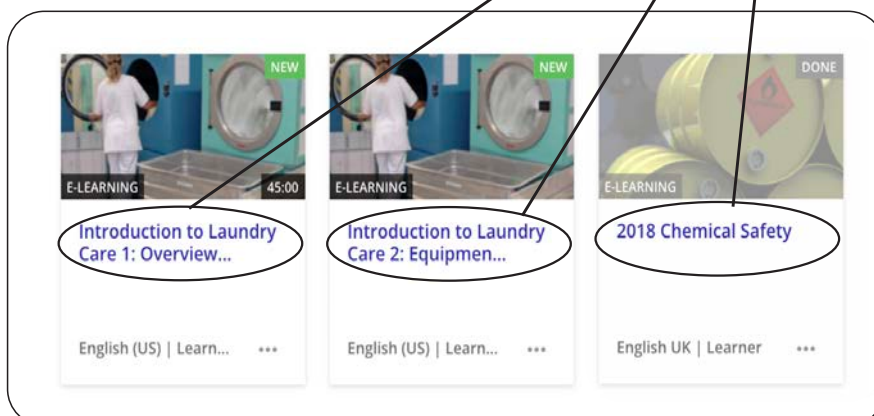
NEW

E-LEARNING

45:00

Introduction to Laundry Care 1: Overview...

English (US) | Learn... •••

NEW

E-LEARNING

Introduction to Laundry Care 2: Equipmen...

English (US) | Learn... •••

DONE

E-LEARNING

2018 Chemical Safety

English UK | Learner •••